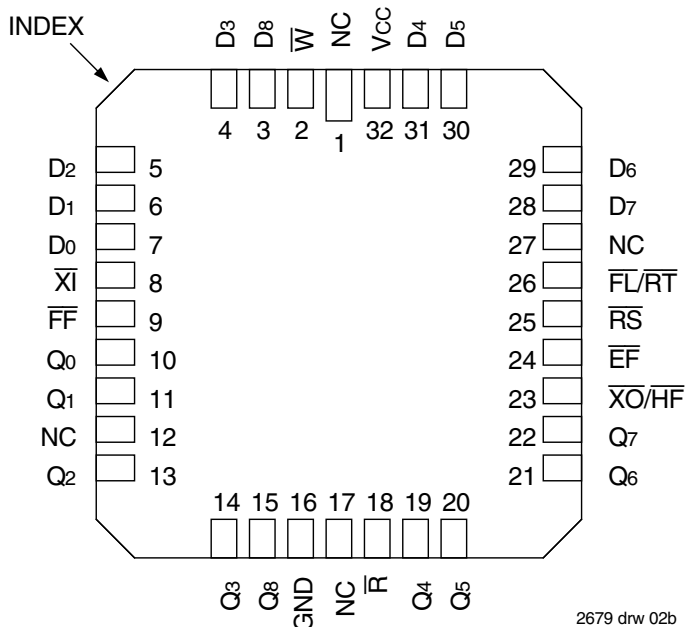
INDEX

$D_3$ $D_8$ $\overline{W}$ NC $V_{CC}$ $D_4$ $D_5$

4 3 2 1 32 31 30

$D_2$ 5
$D_1$ 6
$D_0$ 7
$\overline{XI}$ 8
$\overline{FF}$ 9
$Q_0$ 10
$Q_1$ 11
NC 12
$Q_2$ 13

29 $D_6$
28 $D_7$
27 NC
26 $\overline{FL}/\overline{RT}$
25 $\overline{RS}$
24 $\overline{EF}$
23 $\overline{XO}/\overline{HF}$
22 $Q_7$
21 $Q_6$

14 15 16 17 18 19 20

$Q_3$ $Q_8$ GND NC $\overline{R}$ $Q_4$ $Q_5$

2679 drw 02b